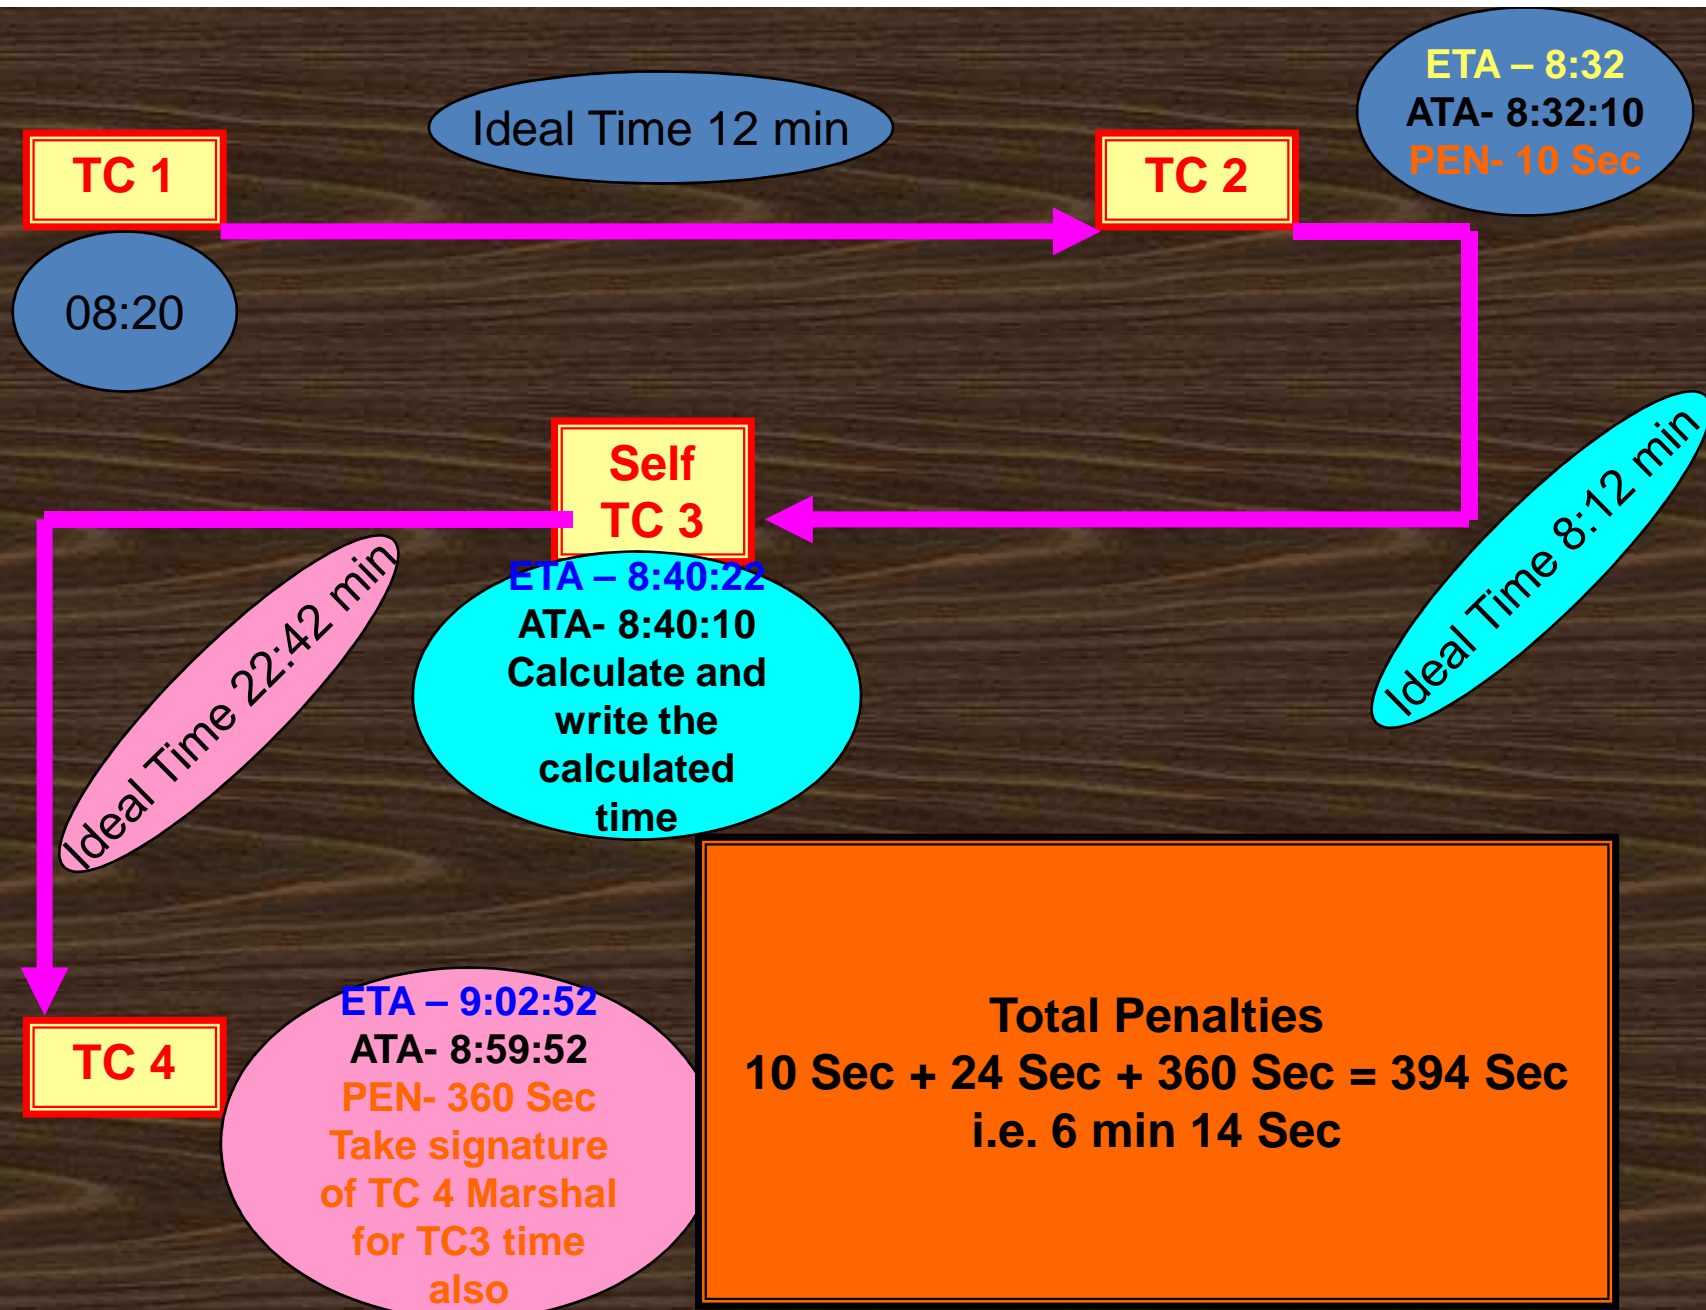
TC 1

08:20

Ideal Time 12 min

TC 2

ETA – 8:32
ATA- 8:32:10
PEN- 10 Sec

Ideal Time 8:12 min

Self
TC 3

ETA – 8:40:22
ATA- 8:40:10
Calculate and write the calculated time

Ideal Time 22:42 min

TC 4

ETA – 9:02:52
ATA- 8:59:52
PEN- 360 Sec
Take signature of TC 4 Marshal for TC3 time also

Total Penalties
10 Sec + 24 Sec + 360 Sec = 394 Sec
i.e. 6 min 14 Sec